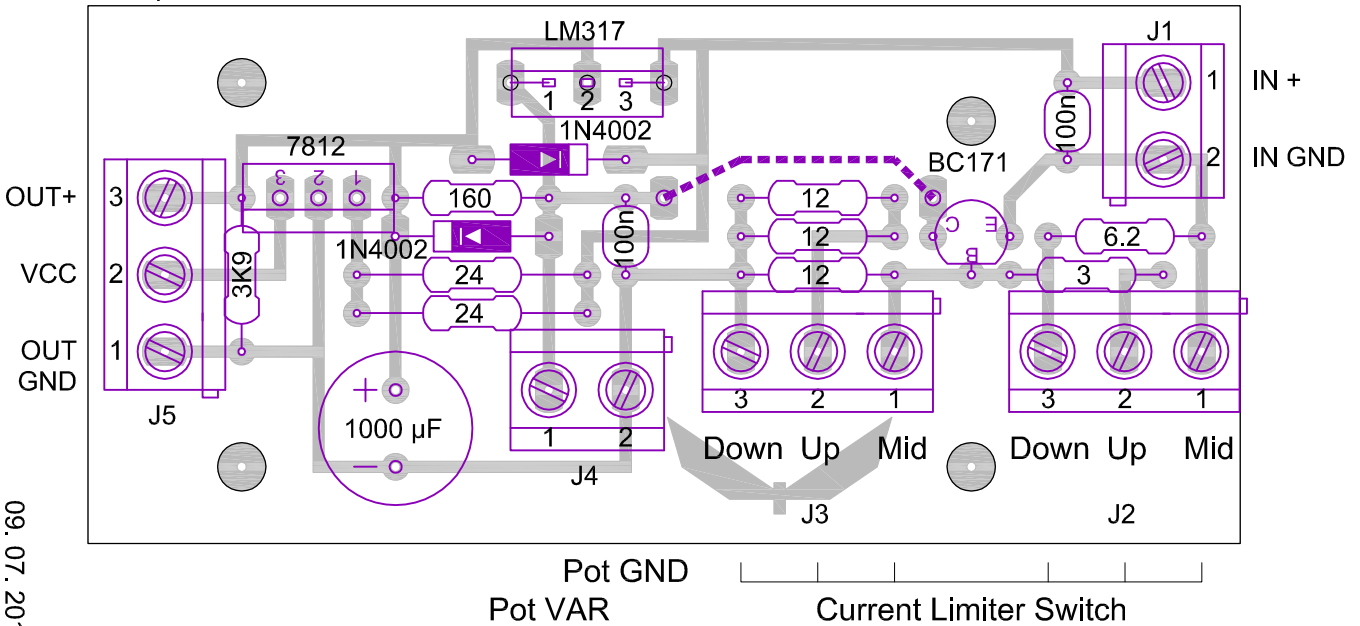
LM317
1 2 3
1N4002
J1
1
IN +
100n
2
IN GND
BC171
7812
3 2 1
OUT+
3
VCC
2
OUT GND
1
J5
3K9
160
1N4002
24
24
100n
12
12
12
C
B
E
6.2
3
1000 µF
1 2
J4
3 2 1
Down Up Mid
J3
3 2 1
Down Up Mid
J2
Pot GND
Pot VAR
Current Limiter Switch
09. 07. 20